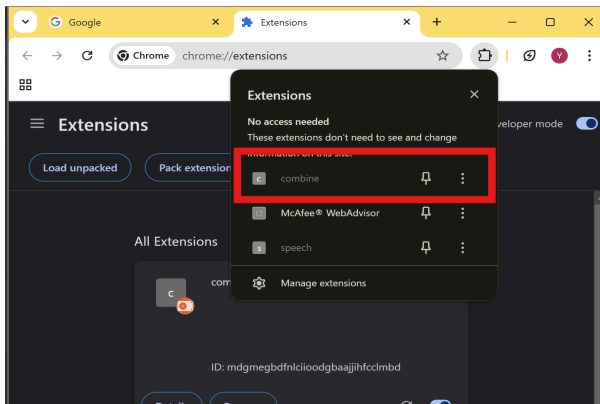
Google
Extensions
Chrome chrome://extensions
Y
Extensions
Load unpacked
Pack extension
All Extensions
c
com
ID: mdgmegbdfnlciioodgbaajjihfcclmbd
veloper mode
Extensions
No access needed
These extensions don't need to see and change
information on this site.
c combine
McAfee® WebAdvisor
s speech
Manage extensions